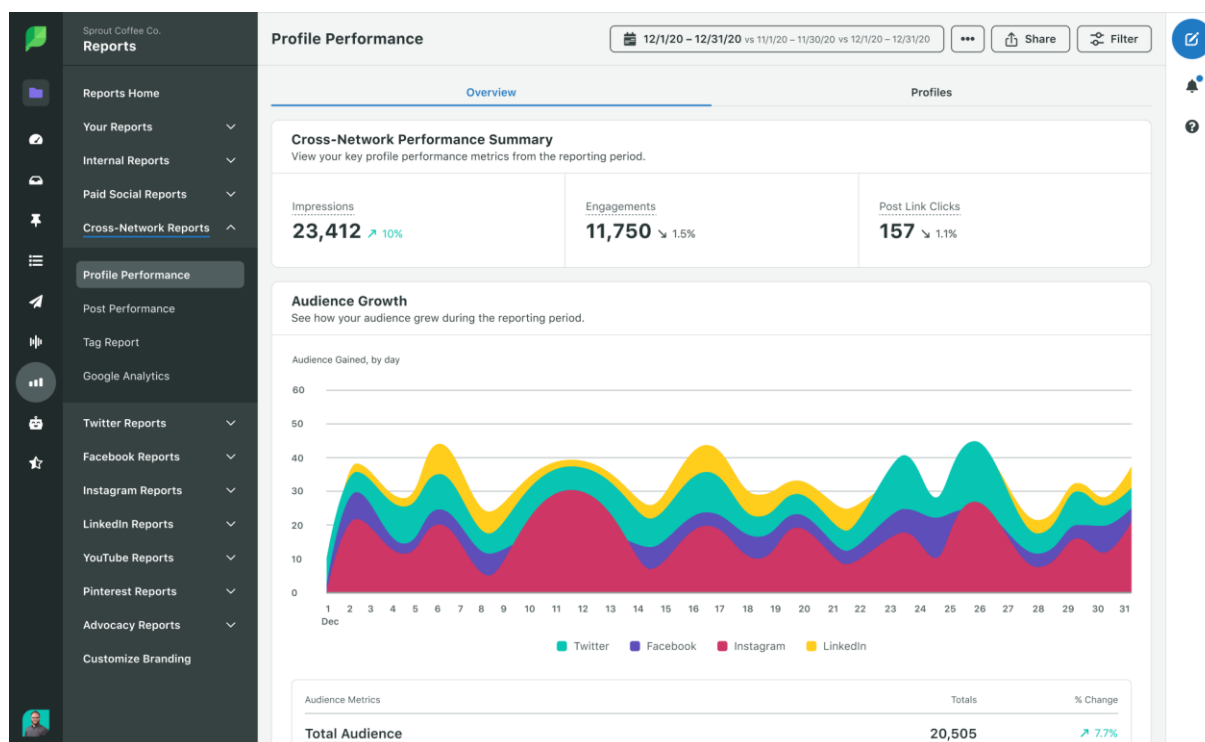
Sprout Coffee Co.
Reports

Reports Home
Your Reports
Internal Reports
Paid Social Reports
Cross-Network Reports
Profile Performance
Post Performance
Tag Report
Google Analytics
Twitter Reports
Facebook Reports
Instagram Reports
LinkedIn Reports
YouTube Reports
Pinterest Reports
Advocacy Reports
Customize Branding

Profile Performance

12/1/20 – 12/31/20 vs 11/1/20 – 11/30/20 vs 12/1/20 – 12/31/20
•••
Share
Filter

Overview
Profiles

Cross-Network Performance Summary
View your key profile performance metrics from the reporting period.

Impressions
23,412 ↗ 10%

Engagements
11,750 ↘ 1.5%

Post Link Clicks
157 ↘ 1.1%

Audience Growth
See how your audience grew during the reporting period.

Audience Gained, by day

60
50
40
30
20
10
0

1 2 3 4 5 6 7 8 9 10 11 12 13 14 15 16 17 18 19 20 21 22 23 24 25 26 27 28 29 30 31
Dec

Twitter
Facebook
Instagram
LinkedIn

| Audience Metrics | Totals | % Change |
|---|---|---|
| Total Audience | 20,505 | ↗ 7.7% |